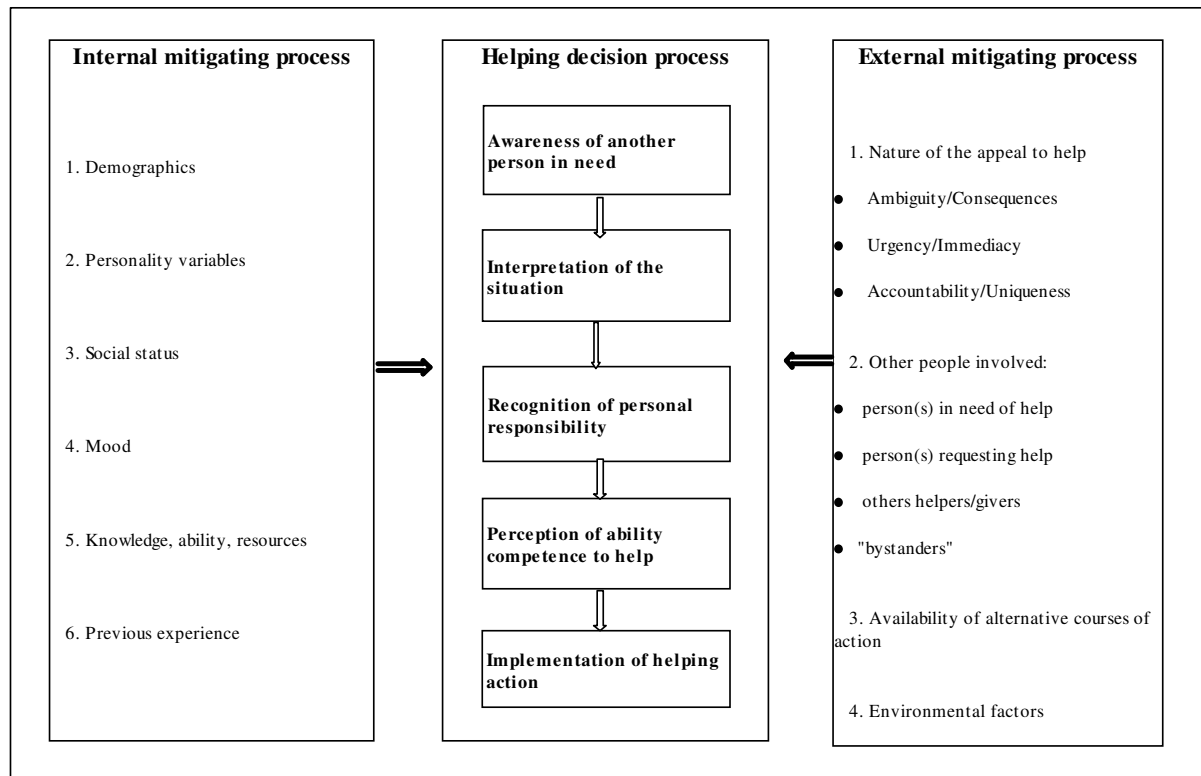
Internal mitigating process

1. Demographics

2. Personality variables

3. Social status

4. Mood

5. Knowledge, ability, resources

6. Previous experience

Helping decision process

Awareness of another person in need

Interpretation of the situation

Recognition of personal responsibility

Perception of ability competence to help

Implementation of helping action

External mitigating process

1. Nature of the appeal to help

- Ambiguity/Consequences
- Urgency/Immediacy
- Accountability/Uniqueness

2. Other people involved:

- person(s) in need of help
- person(s) requesting help
- others helpers/givers
- "bystanders"

3. Availability of alternative courses of action

4. Environmental factors